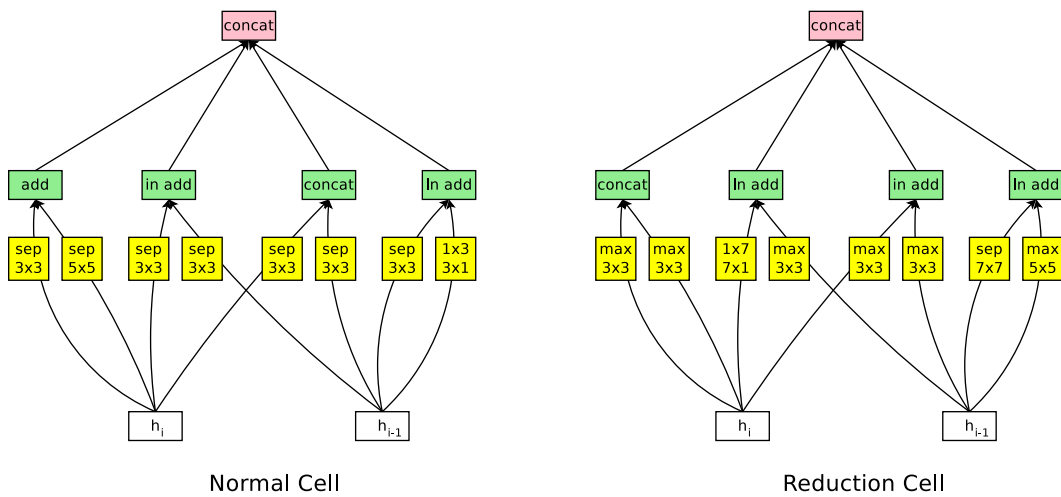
concat

add

in add

concat

In add

sep 3x3

sep 5x5

sep 3x3

sep 3x3

sep 3x3

sep 3x3

sep 3x3

1x3 3x1

$h_i$

$h_{i-1}$

Normal Cell

concat

concat

In add

in add

In add

max 3x3

max 3x3

1x7 7x1

max 3x3

max 3x3

max 3x3

sep 7x7

max 5x5

$h_i$

$h_{i-1}$

Reduction Cell